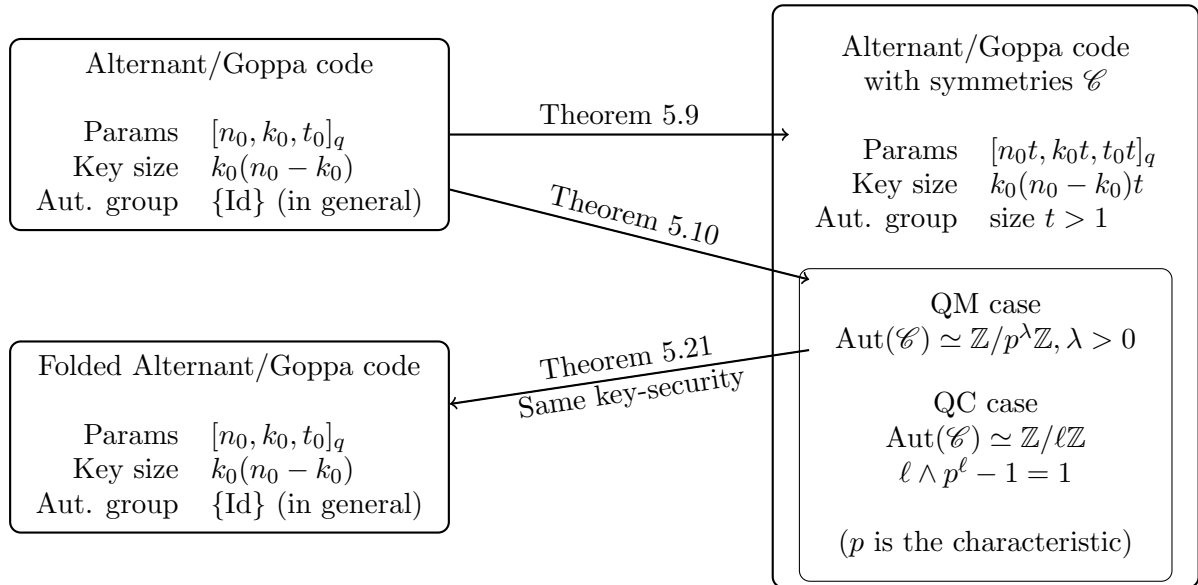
Alternant/Goppa code

Params $[n_0, k_0, t_0]_q$
Key size $k_0(n_0 - k_0)$
Aut. group $\{\text{Id}\}$ (in general)

Theorem 5.9

Theorem 5.10

Alternant/Goppa code with symmetries $\mathscr{C}$

Params $[n_0 t, k_0 t, t_0 t]_q$
Key size $k_0(n_0 - k_0)t$
Aut. group size $t > 1$

QM case
$\text{Aut}(\mathscr{C}) \simeq \mathbb{Z}/p^\lambda\mathbb{Z}, \lambda > 0$

QC case
$\text{Aut}(\mathscr{C}) \simeq \mathbb{Z}/\ell\mathbb{Z}$
$\ell \wedge p^\ell - 1 = 1$

($p$ is the characteristic)

Theorem 5.21
Same key-security

Folded Alternant/Goppa code

Params $[n_0, k_0, t_0]_q$
Key size $k_0(n_0 - k_0)$
Aut. group $\{\text{Id}\}$ (in general)